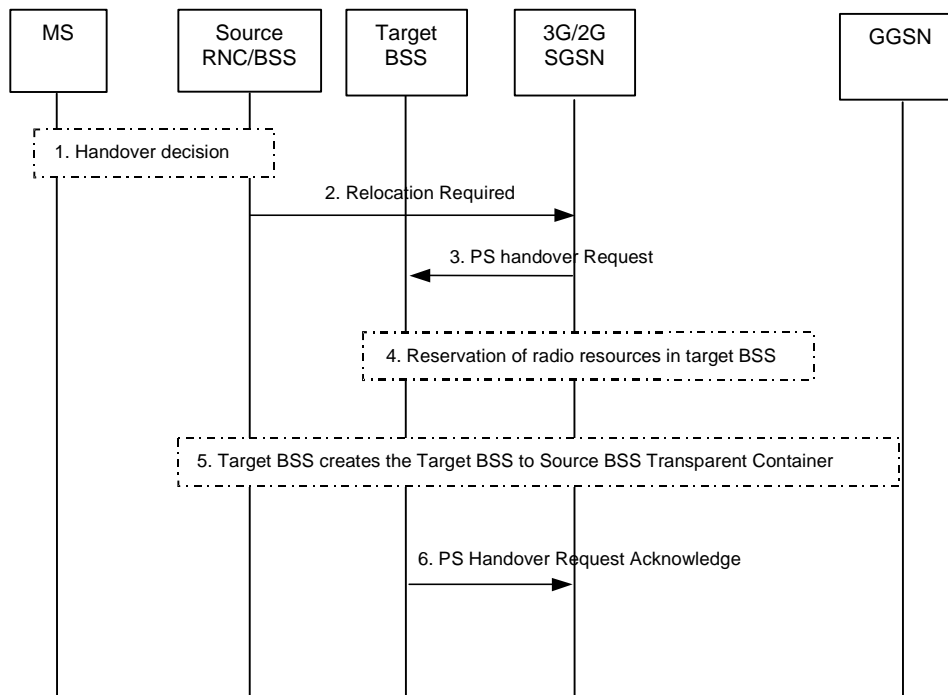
MS

Source RNC/BSS

Target BSS

3G/2G SGSN

GGSN

1. Handover decision

2. Relocation Required

3. PS handover Request

4. Reservation of radio resources in target BSS

5. Target BSS creates the Target BSS to Source BSS Transparent Container

6. PS Handover Request Acknowledge